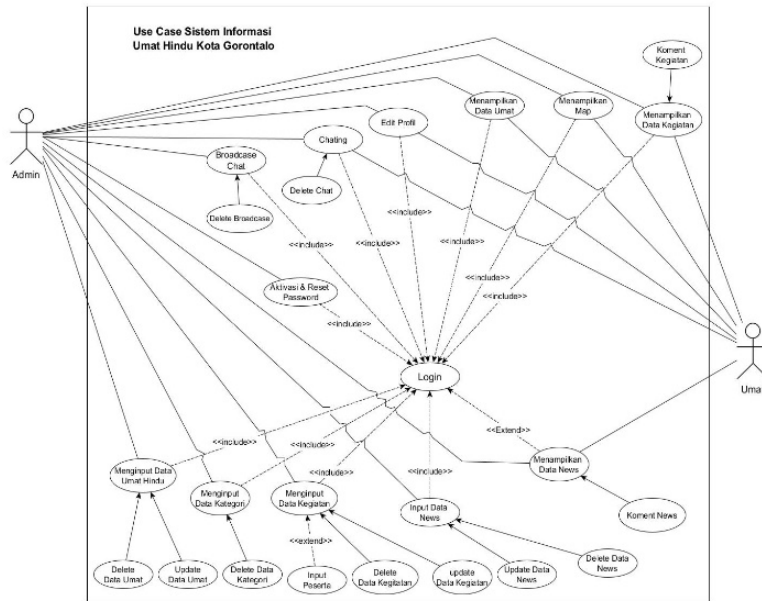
Use Case Sistem Informasi
Umat Hindu Kota Gorontalo

Admin

Koment Kegiatan

Menampilkan Data Umat

Menampilkan Map

Menampilkan Data Kegiatan

Edit Profil

Chating

Broadcase Chat

Delete Chat

Delete Broadcase

<<include>>

<<include>>

<<include>>

<<include>>

<<include>>

<<include>>

Aktivasi & Reset Password

<<include>>

Login

Umat

<<Extend>>

<<include>>

<<include>>

<<include>>

<<include>>

Menampilkan Data News

Menginput Data Umat Hindu

Menginput Data Kategori

Menginput Data Kegiatan

Input Data News

Koment News

<<extend>>

Delete Data Umat

Update Data Umat

Delete Data Kategori

Input Peserta

Delete Data Kegiatan

update Data Kegiatan

Update Data News

Delete Data News